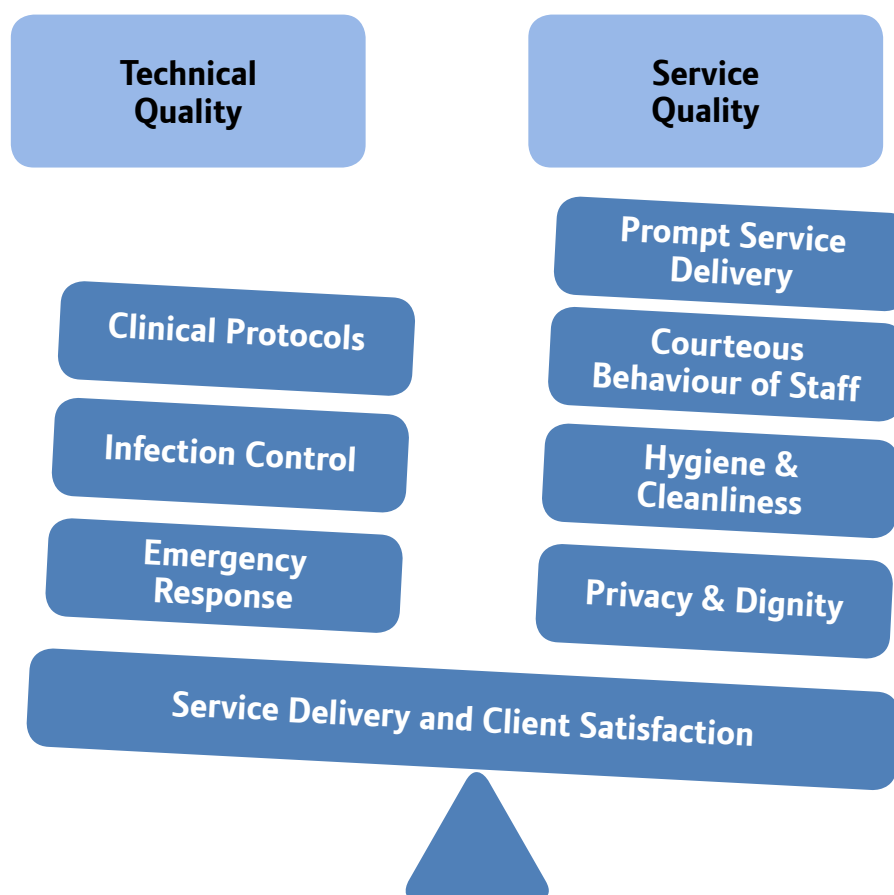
Technical Quality

Service Quality

Prompt Service Delivery

Clinical Protocols

Courteous Behaviour of Staff

Infection Control

Hygiene & Cleanliness

Emergency Response

Privacy & Dignity

Service Delivery and Client Satisfaction